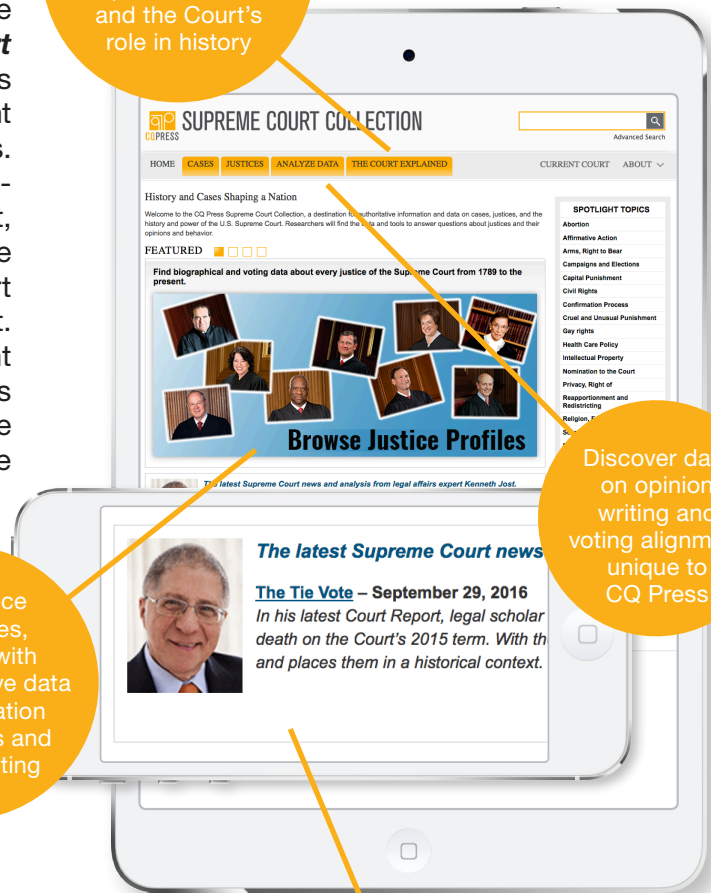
e
t
s
t
.
-
,
e
t
.
t
s
e
e

and the Court's role in history

CQ PRESS SUPREME COURT COLLECTION

Advanced Search

HOME CASES JUSTICES ANALYZE DATA THE COURT EXPLAINED CURRENT COURT ABOUT

History and Cases Shaping a Nation

Welcome to the CQ Press Supreme Court Collection, a destination for authoritative information and data on cases, justices, and the history and power of the U.S. Supreme Court. Researchers will find the data and tools to answer questions about justices and their opinions and behavior.

FEATURED

Find biographical and voting data about every justice of the Supreme Court from 1789 to the present.

Browse Justice Profiles

The latest Supreme Court news and analysis from legal affairs expert Kenneth Jost.

SPOTLIGHT TOPICS
Abortion
Affirmative Action
Arms, Right to Bear
Campaigns and Elections
Capital Punishment
Civil Rights
Confirmation Process
Cruel and Unusual Punishment
Gay rights
Health Care Policy
Intellectual Property
Nomination to the Court
Privacy, Right of
Reapportionment and Redistricting
Religion, F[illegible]

Discover da on opinion writing and voting alignm unique to CQ Press

ce es, with ve data ation s and ting

The latest Supreme Court news

The Tie Vote – September 29, 2016
In his latest Court Report, legal scholar death on the Court's 2015 term. With th and places them in a historical context.